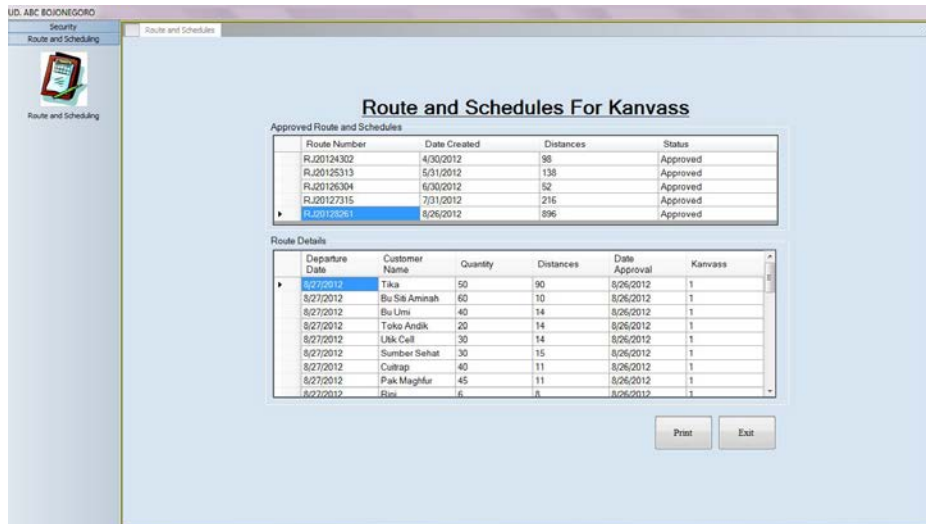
UD. ABC BOJONEGORO

Security

Route and Scheduling

Route and Scheduling

Route and Schedules

Route and Schedules For Kanvass

Approved Route and Schedules

| Route Number | Date Created | Distances | Status |
|---|---|---|---|
| RJ20124302 | 4/30/2012 | 98 | Approved |
| RJ20125313 | 5/31/2012 | 138 | Approved |
| RJ20126304 | 6/30/2012 | 52 | Approved |
| RJ20127315 | 7/31/2012 | 216 | Approved |
| RJ20128261 | 8/26/2012 | 896 | Approved |

Route Details

| Departure Date | Customer Name | Quantity | Distances | Date Approval | Kanvass |
|---|---|---|---|---|---|
| 8/27/2012 | Tika | 50 | 90 | 8/26/2012 | 1 |
| 8/27/2012 | Bu Siti Aminah | 60 | 10 | 8/26/2012 | 1 |
| 8/27/2012 | Bu Umi | 40 | 14 | 8/26/2012 | 1 |
| 8/27/2012 | Toko Andik | 20 | 14 | 8/26/2012 | 1 |
| 8/27/2012 | Utik Cell | 30 | 14 | 8/26/2012 | 1 |
| 8/27/2012 | Sumber Sehat | 30 | 15 | 8/26/2012 | 1 |
| 8/27/2012 | Cuitrap | 40 | 11 | 8/26/2012 | 1 |
| 8/27/2012 | Pak Maghfur | 45 | 11 | 8/26/2012 | 1 |
| 8/27/2012 | Bini | 6 | 8 | 8/26/2012 | 1 |

Print

Exit